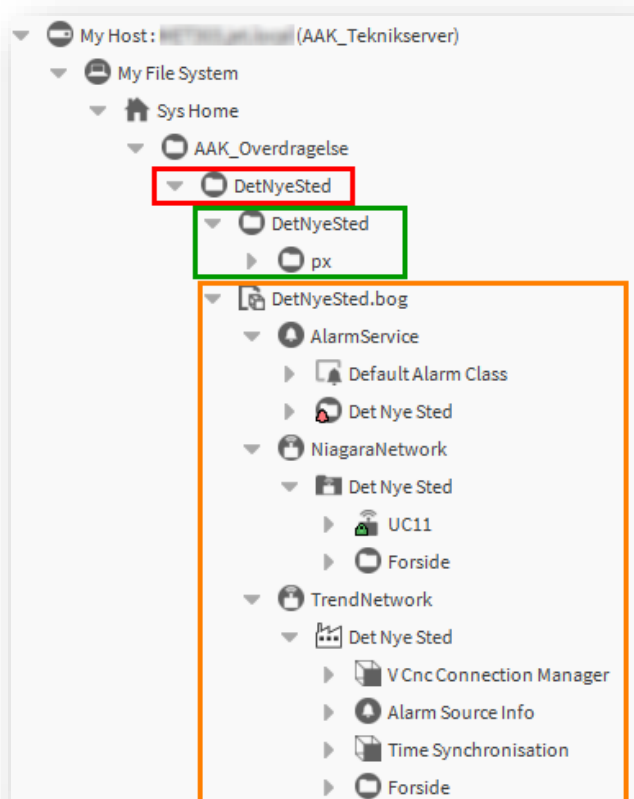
My Host : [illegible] (AAK_Teknikserver)
My File System
Sys Home
AAK_Overdragelse
DetNyeSted
DetNyeSted
px
DetNyeSted.bog
AlarmService
Default Alarm Class
Det Nye Sted
NiagaraNetwork
Det Nye Sted
UC11
Forside
TrendNetwork
Det Nye Sted
V Cnc Connection Manager
Alarm Source Info
Time Synchronisation
Forside